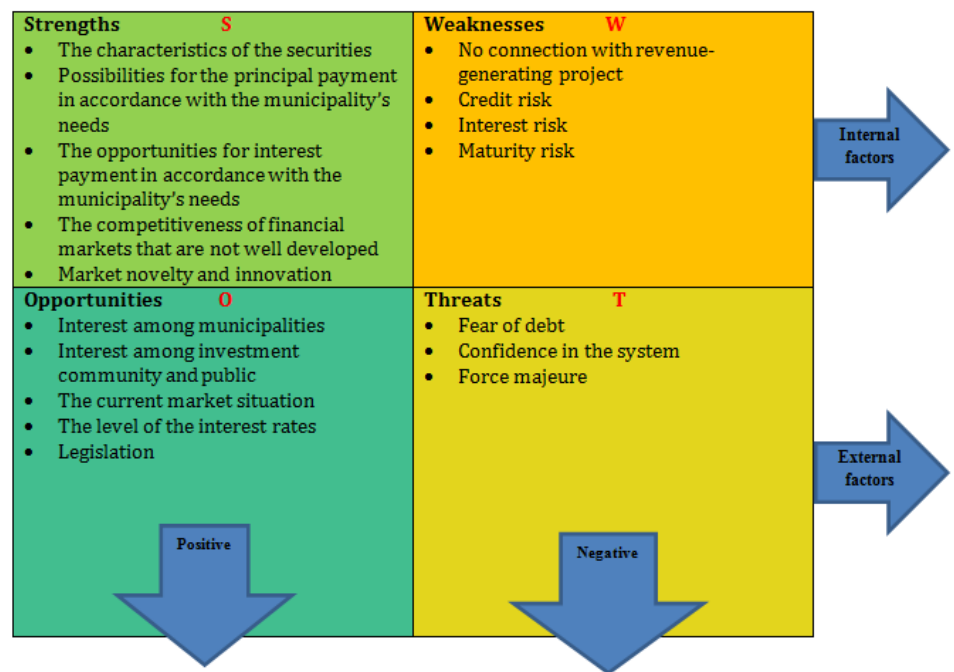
**Strengths** S
- The characteristics of the securities
- Possibilities for the principal payment in accordance with the municipality's needs
- The opportunities for interest payment in accordance with the municipality's needs
- The competitiveness of financial markets that are not well developed
- Market novelty and innovation

**Weaknesses** W
- No connection with revenue-generating project
- Credit risk
- Interest risk
- Maturity risk

Internal factors

**Opportunities** O
- Interest among municipalities
- Interest among investment community and public
- The current market situation
- The level of the interest rates
- Legislation

**Threats** T
- Fear of debt
- Confidence in the system
- Force majeure

External factors

Positive

Negative